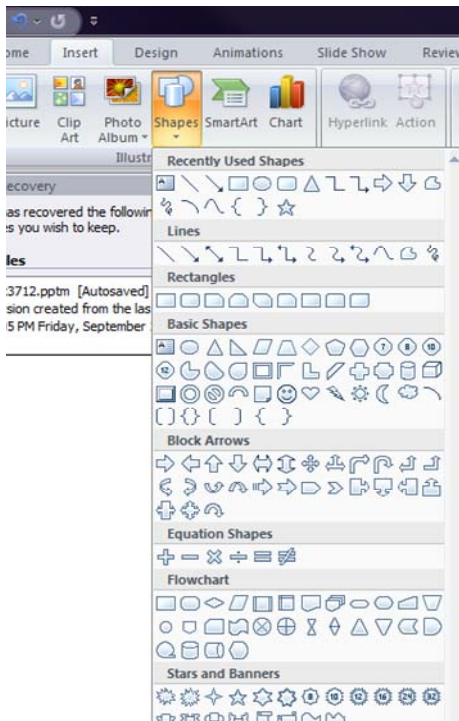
ome Insert Design Animations Slide Show Revie

icture Clip Art Photo Album Shapes SmartArt Chart Hyperlink Action

Illustr

ecovery

as recovered the followin
s you wish to keep.

les

3712.pptm [Autosaved]
sion created from the las
5 PM Friday, September

Recently Used Shapes

Lines

Rectangles

Basic Shapes

Block Arrows

Equation Shapes

Flowchart

Stars and Banners